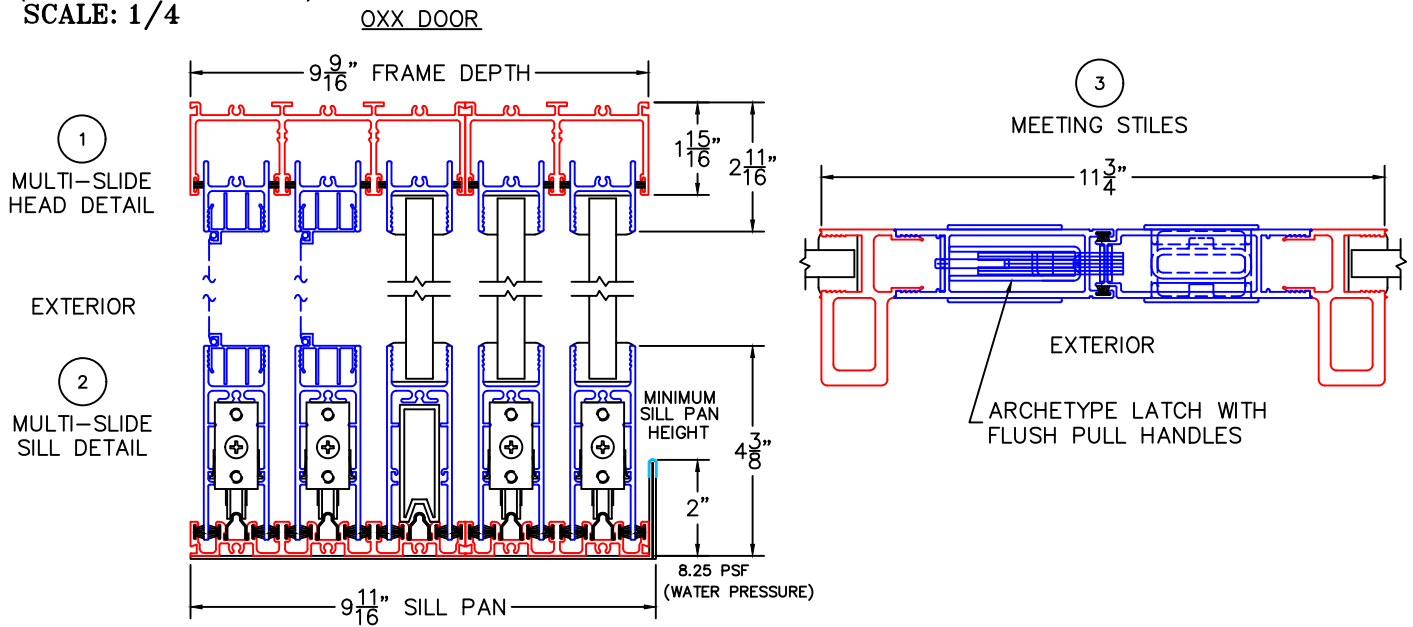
SCALE: 1/4

OXX DOOR

$9\frac{9}{16}$" FRAME DEPTH

$1\frac{15}{16}$"

$2\frac{11}{16}$"

1

MULTI-SLIDE HEAD DETAIL

EXTERIOR

2

MULTI-SLIDE SILL DETAIL

MINIMUM SILL PAN HEIGHT

$4\frac{3}{8}$"

2"

8.25 PSF (WATER PRESSURE)

$9\frac{11}{16}$" SILL PAN

3

MEETING STILES

$11\frac{3}{4}$"

EXTERIOR

ARCHETYPE LATCH WITH FLUSH PULL HANDLES